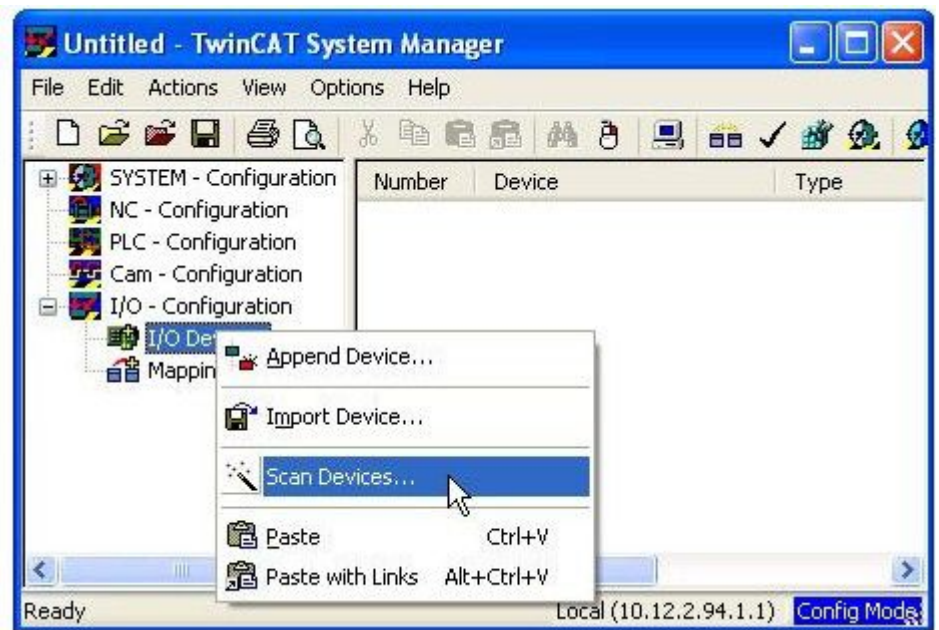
Untitled - TwinCAT System Manager

File Edit Actions View Options Help

SYSTEM - Configuration
NC - Configuration
PLC - Configuration
Cam - Configuration
I/O - Configuration
I/O De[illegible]
Mappin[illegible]

| Number | Device | Type |
|---|---|---|

Append Device...
Import Device...
Scan Devices...
Paste Ctrl+V
Paste with Links Alt+Ctrl+V

Ready
Local (10.12.2.94.1.1)
Config Mode